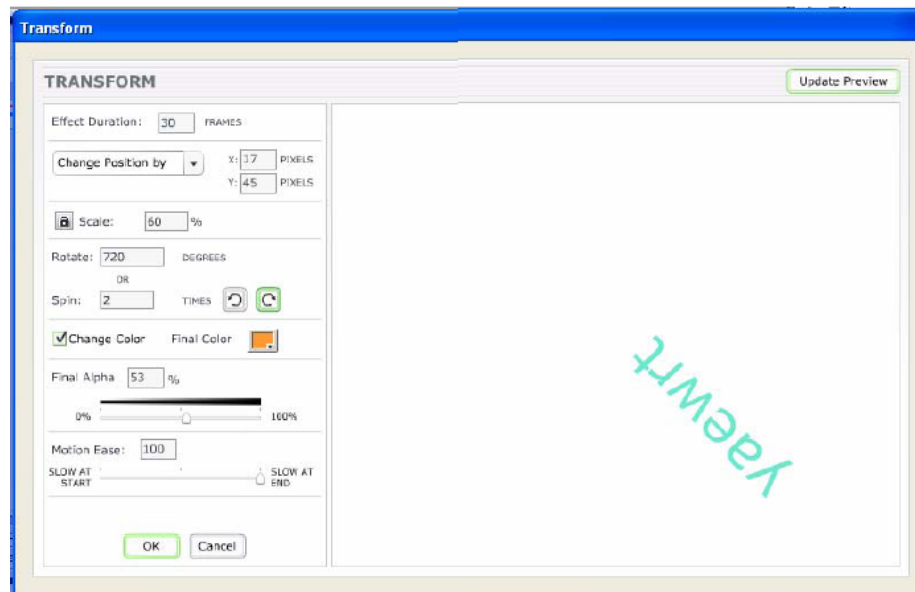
Transform

TRANSFORM

Update Preview

Effect Duration: 30 FRAMES

Change Position by

X: 17 PIXELS

Y: 45 PIXELS

Scale: 60 %

Rotate: 720 DEGREES

OR

Spin: 2 TIMES

Change Color Final Color

Final Alpha 53 %

0% 100%

Motion Ease: 100

SLOW AT START SLOW AT END

OK Cancel

yaewrt